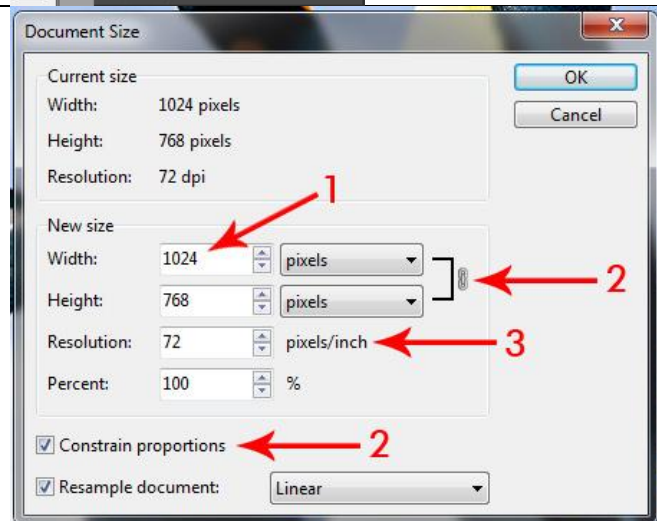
Document Size

Current size
Width: 1024 pixels
Height: 768 pixels
Resolution: 72 dpi

OK
Cancel

New size
Width: 1024 pixels
Height: 768 pixels
Resolution: 72 pixels/inch
Percent: 100 %

1
2
3

Constrain proportions
2
Resample document: Linear